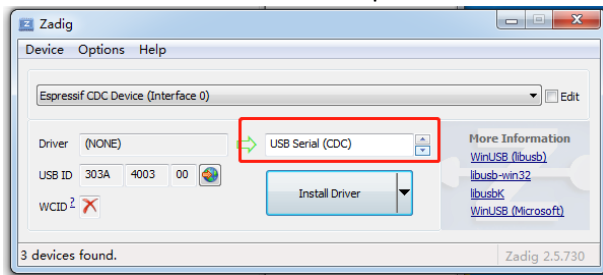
Zadig

Device Options Help

Espressif CDC Device (Interface 0)

Edit

Driver (NONE)

USB Serial (CDC)

USB ID 303A 4003 00

WCID $^{?}$

Install Driver

More Information

WinUSB (libusb)

libusb-win32

libusbK

WinUSB (Microsoft)

3 devices found.

Zadig 2.5.730